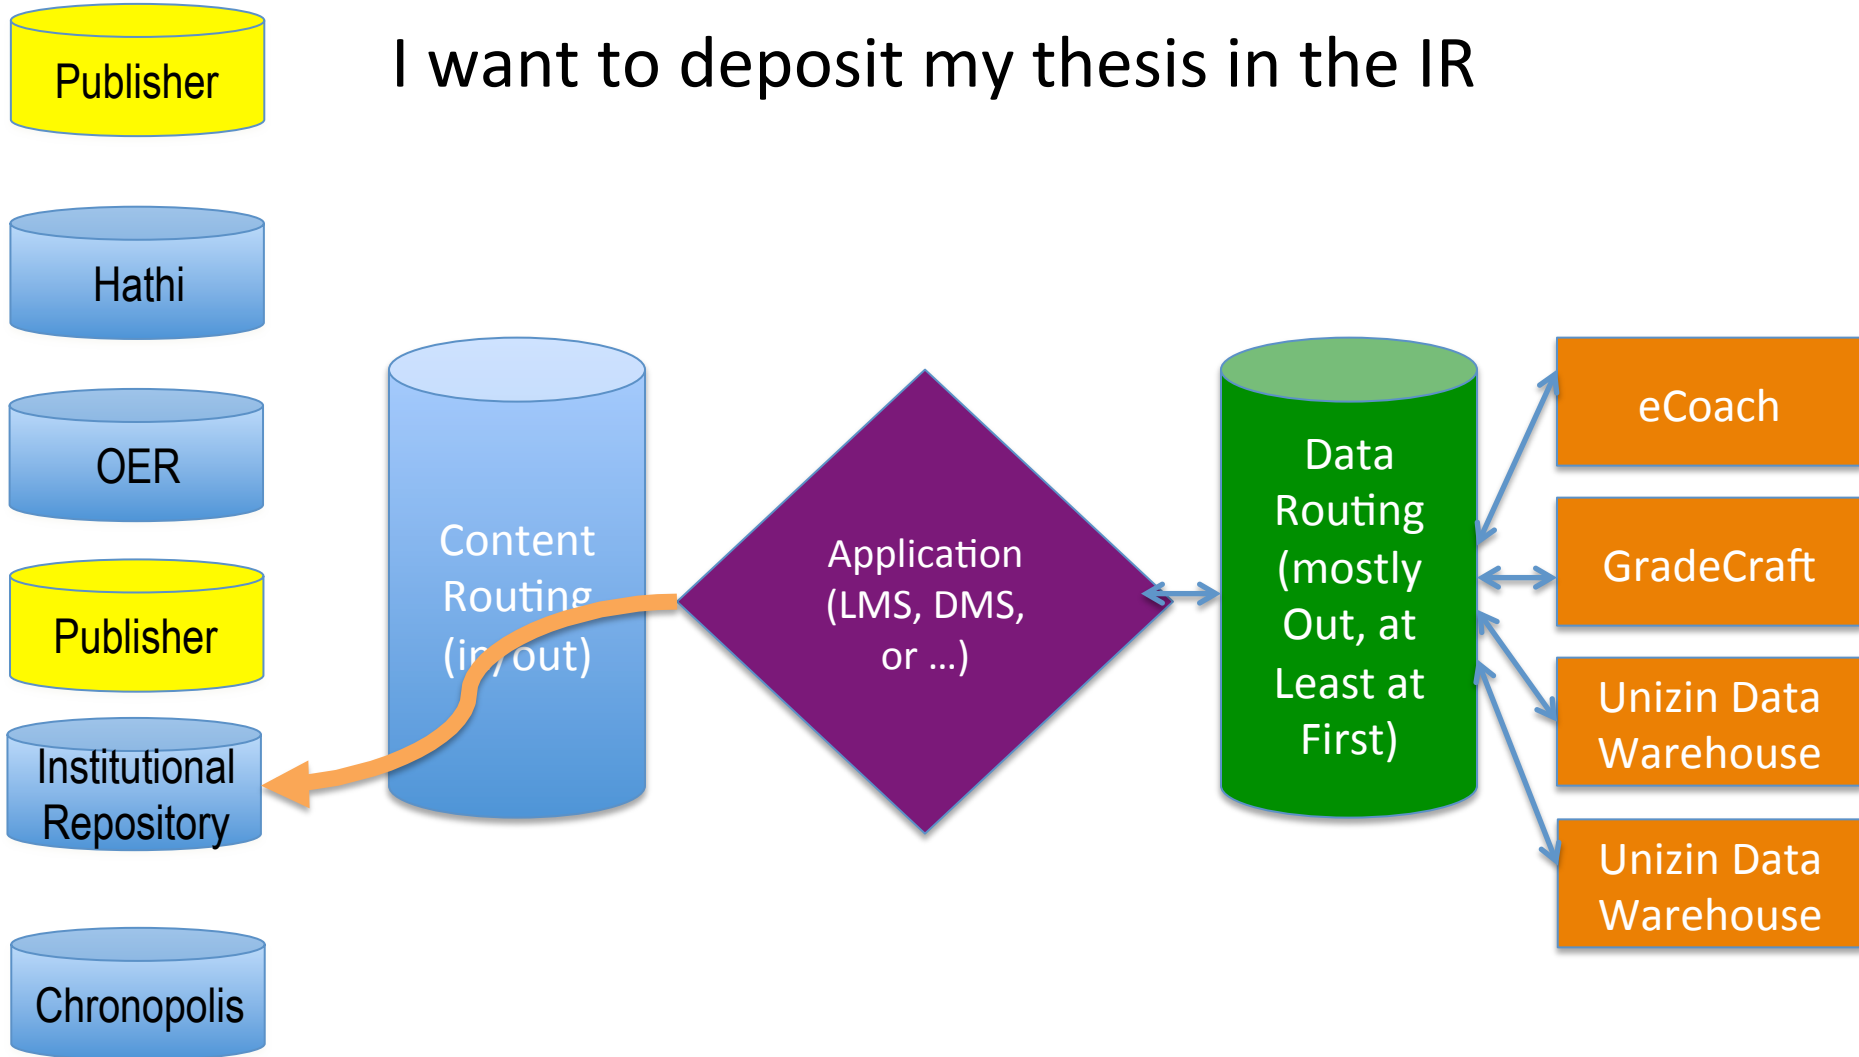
I want to deposit my thesis in the IR

Publisher

Hathi

OER

Publisher

Institutional Repository

Chronopolis

Content Routing (in/out)

Application (LMS, DMS, or …)

Data Routing (mostly Out, at Least at First)

eCoach

GradeCraft

Unizin Data Warehouse

Unizin Data Warehouse